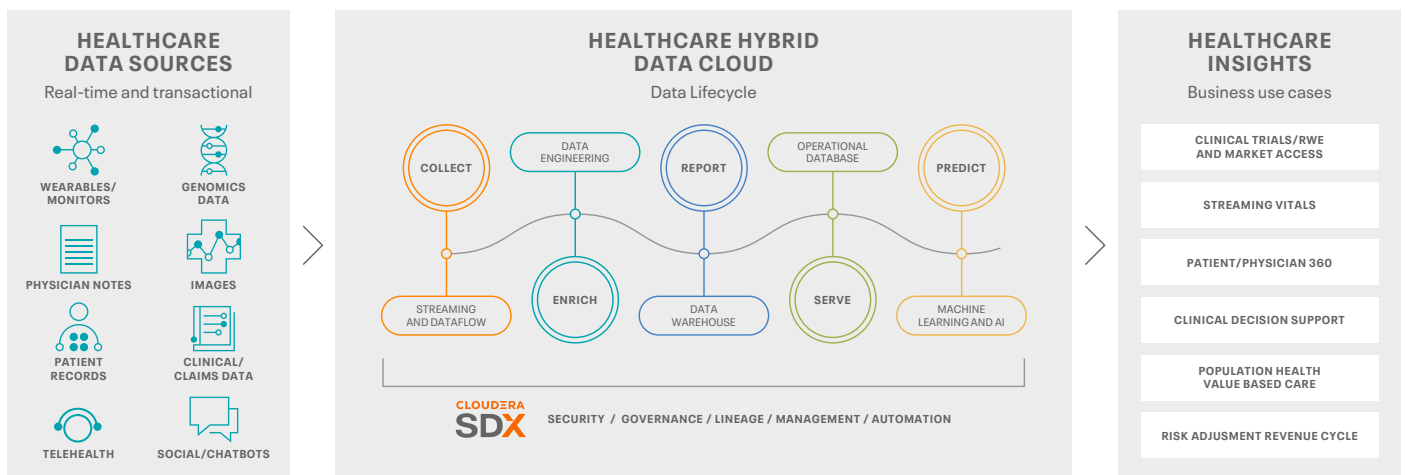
HEALTHCARE DATA SOURCES
Real-time and transactional

WEARABLES/ MONITORS
GENOMICS DATA
PHYSICIAN NOTES
IMAGES
PATIENT RECORDS
CLINICAL/ CLAIMS DATA
TELEHEALTH
SOCIAL/CHATBOTS

HEALTHCARE HYBRID DATA CLOUD
Data Lifecycle

COLLECT
DATA ENGINEERING
REPORT
OPERATIONAL DATABASE
PREDICT
STREAMING AND DATAFLOW
ENRICH
DATA WAREHOUSE
SERVE
MACHINE LEARNING AND AI

CLOUDERA SDX
SECURITY / GOVERNANCE / LINEAGE / MANAGEMENT / AUTOMATION

HEALTHCARE INSIGHTS
Business use cases

CLINICAL TRIALS/RWE AND MARKET ACCESS
STREAMING VITALS
PATIENT/PHYSICIAN 360
CLINICAL DECISION SUPPORT
POPULATION HEALTH VALUE BASED CARE
RISK ADJUSMENT REVENUE CYCLE